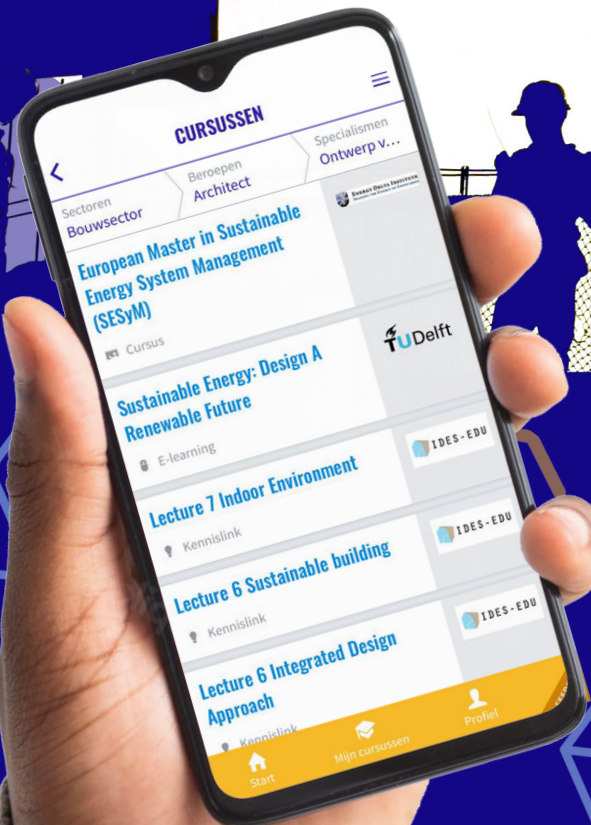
CURSUSSEN

Sectoren
Bouwsector

Beroepen
Architect

Specialismen
Ontwerp v...

European Master in Sustainable Energy System Management (SESyM)

ENERGY DELTA INSTITUTE

Cursus

Sustainable Energy: Design A Renewable Future

TU Delft

E-learning

Lecture 7 Indoor Environment

IDES-EDU

Kennislink

Lecture 6 Sustainable building

IDES-EDU

Kennislink

Lecture 6 Integrated Design Approach

IDES-EDU

Kennislink

Start

Mijn cursussen

Profiel